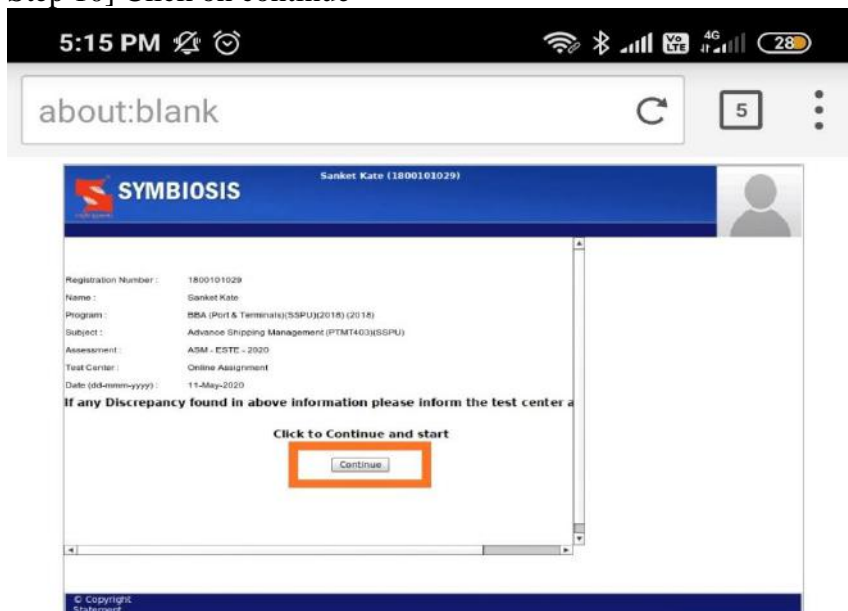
Step 16] Click on continue

5:15 PM

4G 28

about:blank

5

SYMBIOSIS

Sanket Kate (1800101029)

| | |
|---|---|
| Registration Number : | 1800101029 |
| Name : | Sanket Kate |
| Program : | BBA (Port & Terminals)(SSPU)(2018) (2018) |
| Subject : | Advance Shipping Management (PTMT403)(SSPU) |
| Assessment : | ASM - ESTE - 2020 |
| Test Center : | Online Assignment |
| Date (dd-mmm-yyyy) : | 11-May-2020 |

If any Discrepancy found in above information please inform the test center a

Click to Continue and start

Continue

© Copyright Statement